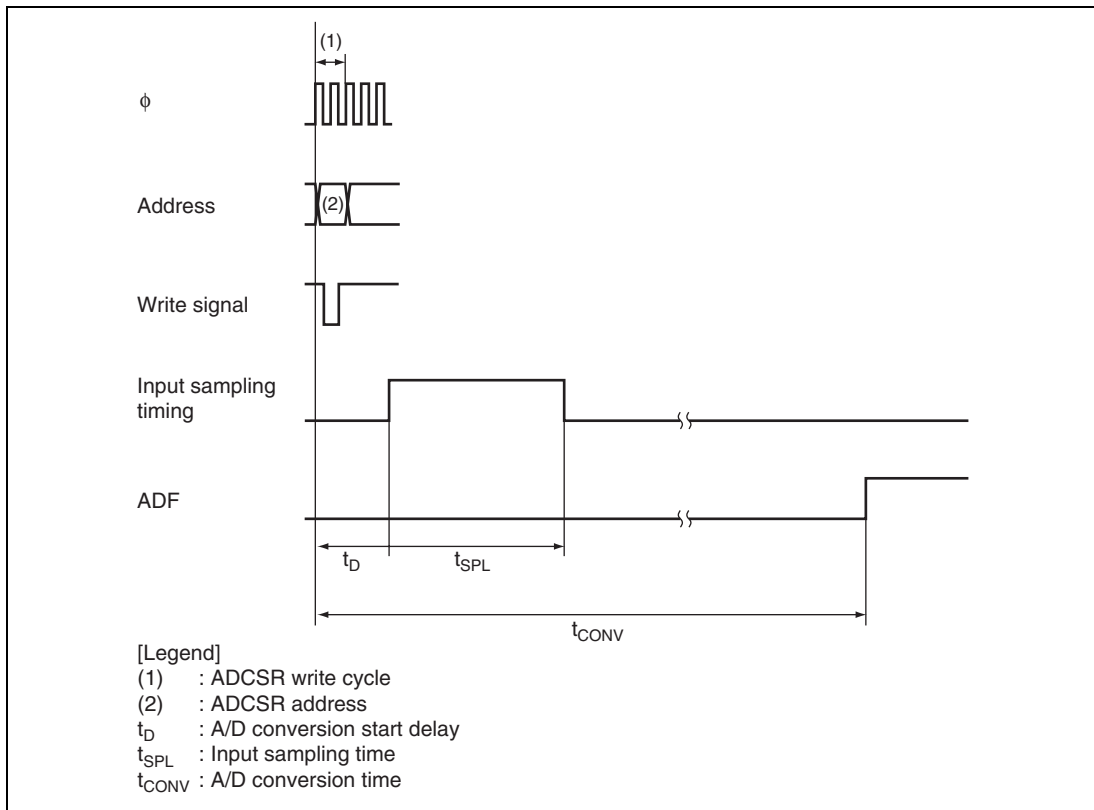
(1)

$\phi$

Address

(2)

Write signal

Input sampling timing

ADF

$t_D$

$t_{SPL}$

$t_{CONV}$

[Legend]
(1) : ADCSR write cycle
(2) : ADCSR address
$t_D$ : A/D conversion start delay
$t_{SPL}$ : Input sampling time
$t_{CONV}$ : A/D conversion time